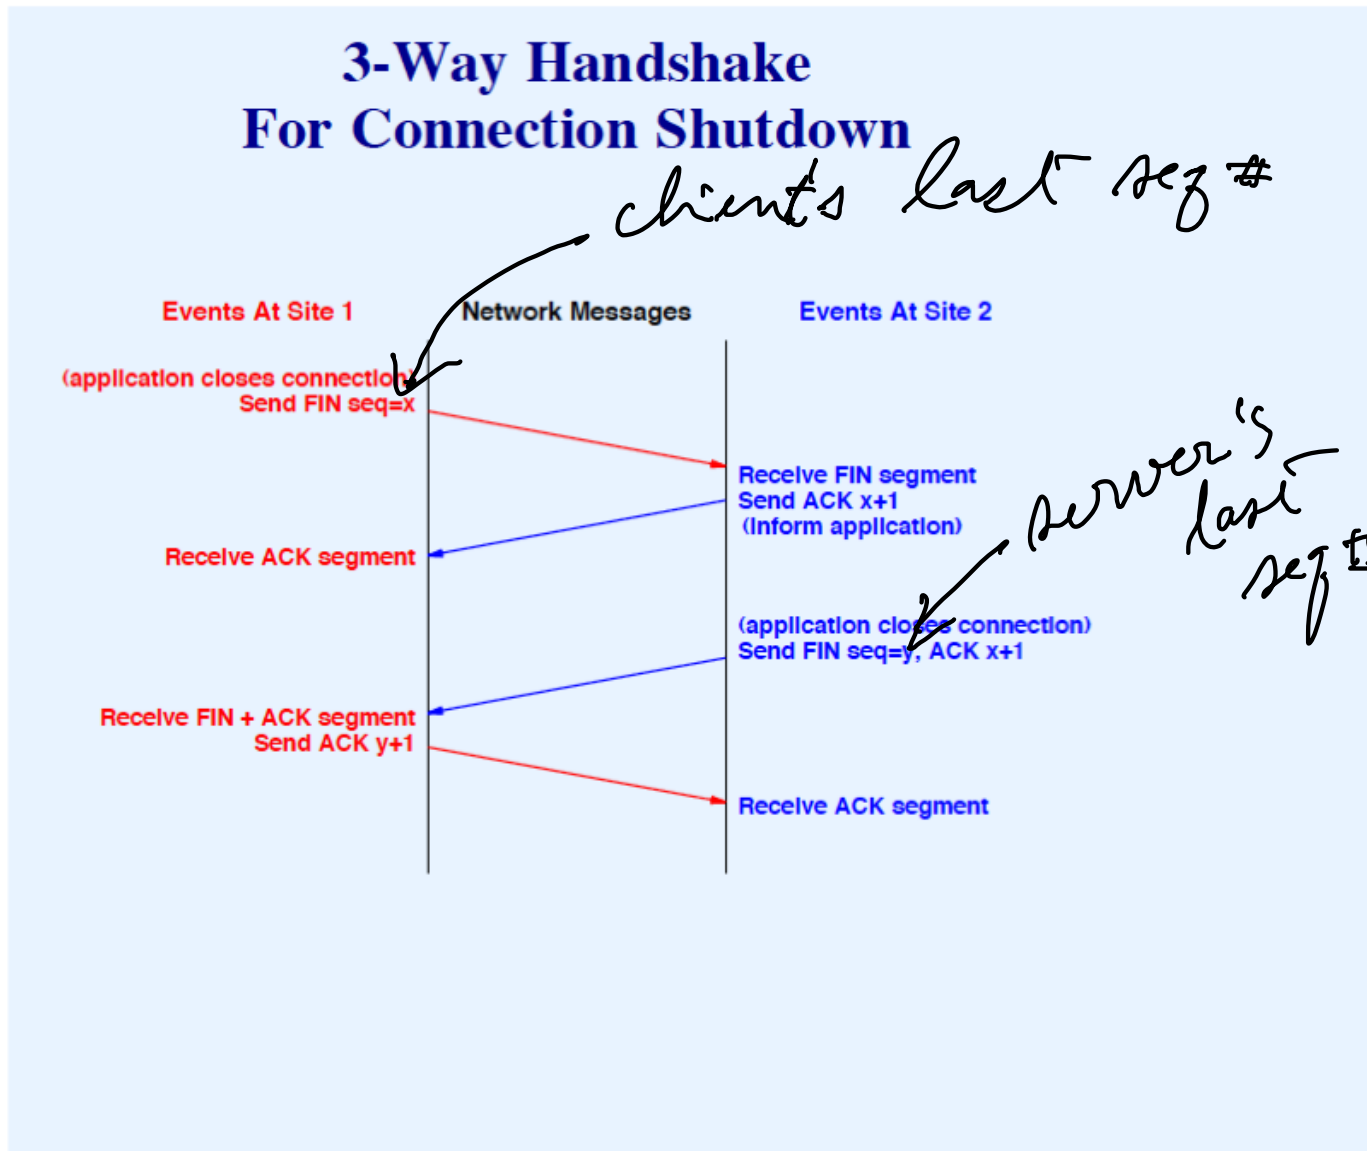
3-Way Handshake
For Connection Shutdown

client's last seq#

Events At Site 1

Network Messages

Events At Site 2

(application closes connection)
Send FIN seq=x

Receive FIN segment
Send ACK x+1
(Inform application)

Receive ACK segment

server's last seq#

(application closes connection)
Send FIN seq=y, ACK x+1

Receive FIN + ACK segment
Send ACK y+1

Receive ACK segment